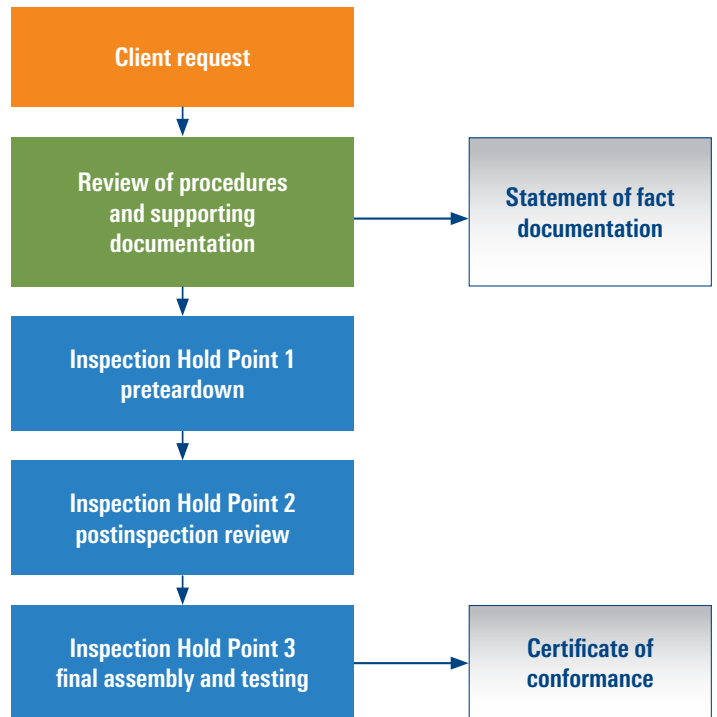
Client request

Review of procedures and supporting documentation

Statement of fact documentation

Inspection Hold Point 1 preteardown

Inspection Hold Point 2 postinspection review

Inspection Hold Point 3 final assembly and testing

Certificate of conformance